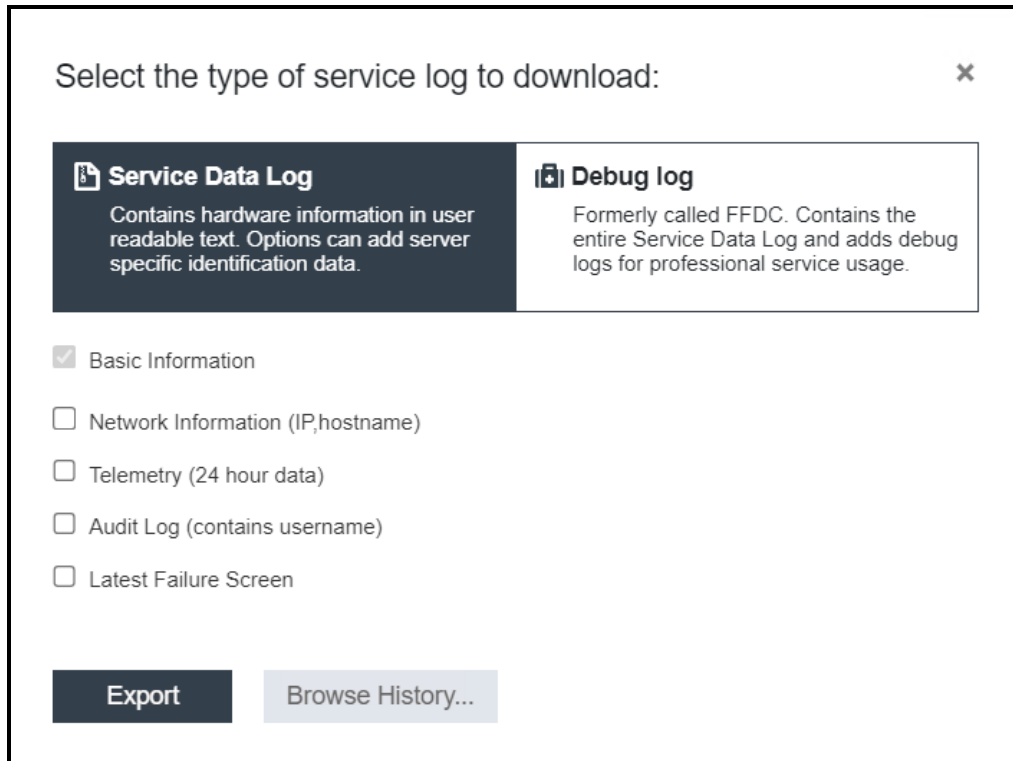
Select the type of service log to download:

×

Service Data Log

Contains hardware information in user readable text. Options can add server specific identification data.

Debug log

Formerly called FFDC. Contains the entire Service Data Log and adds debug logs for professional service usage.

Basic Information

Network Information (IP,hostname)

Telemetry (24 hour data)

Audit Log (contains username)

Latest Failure Screen

Export

Browse History...